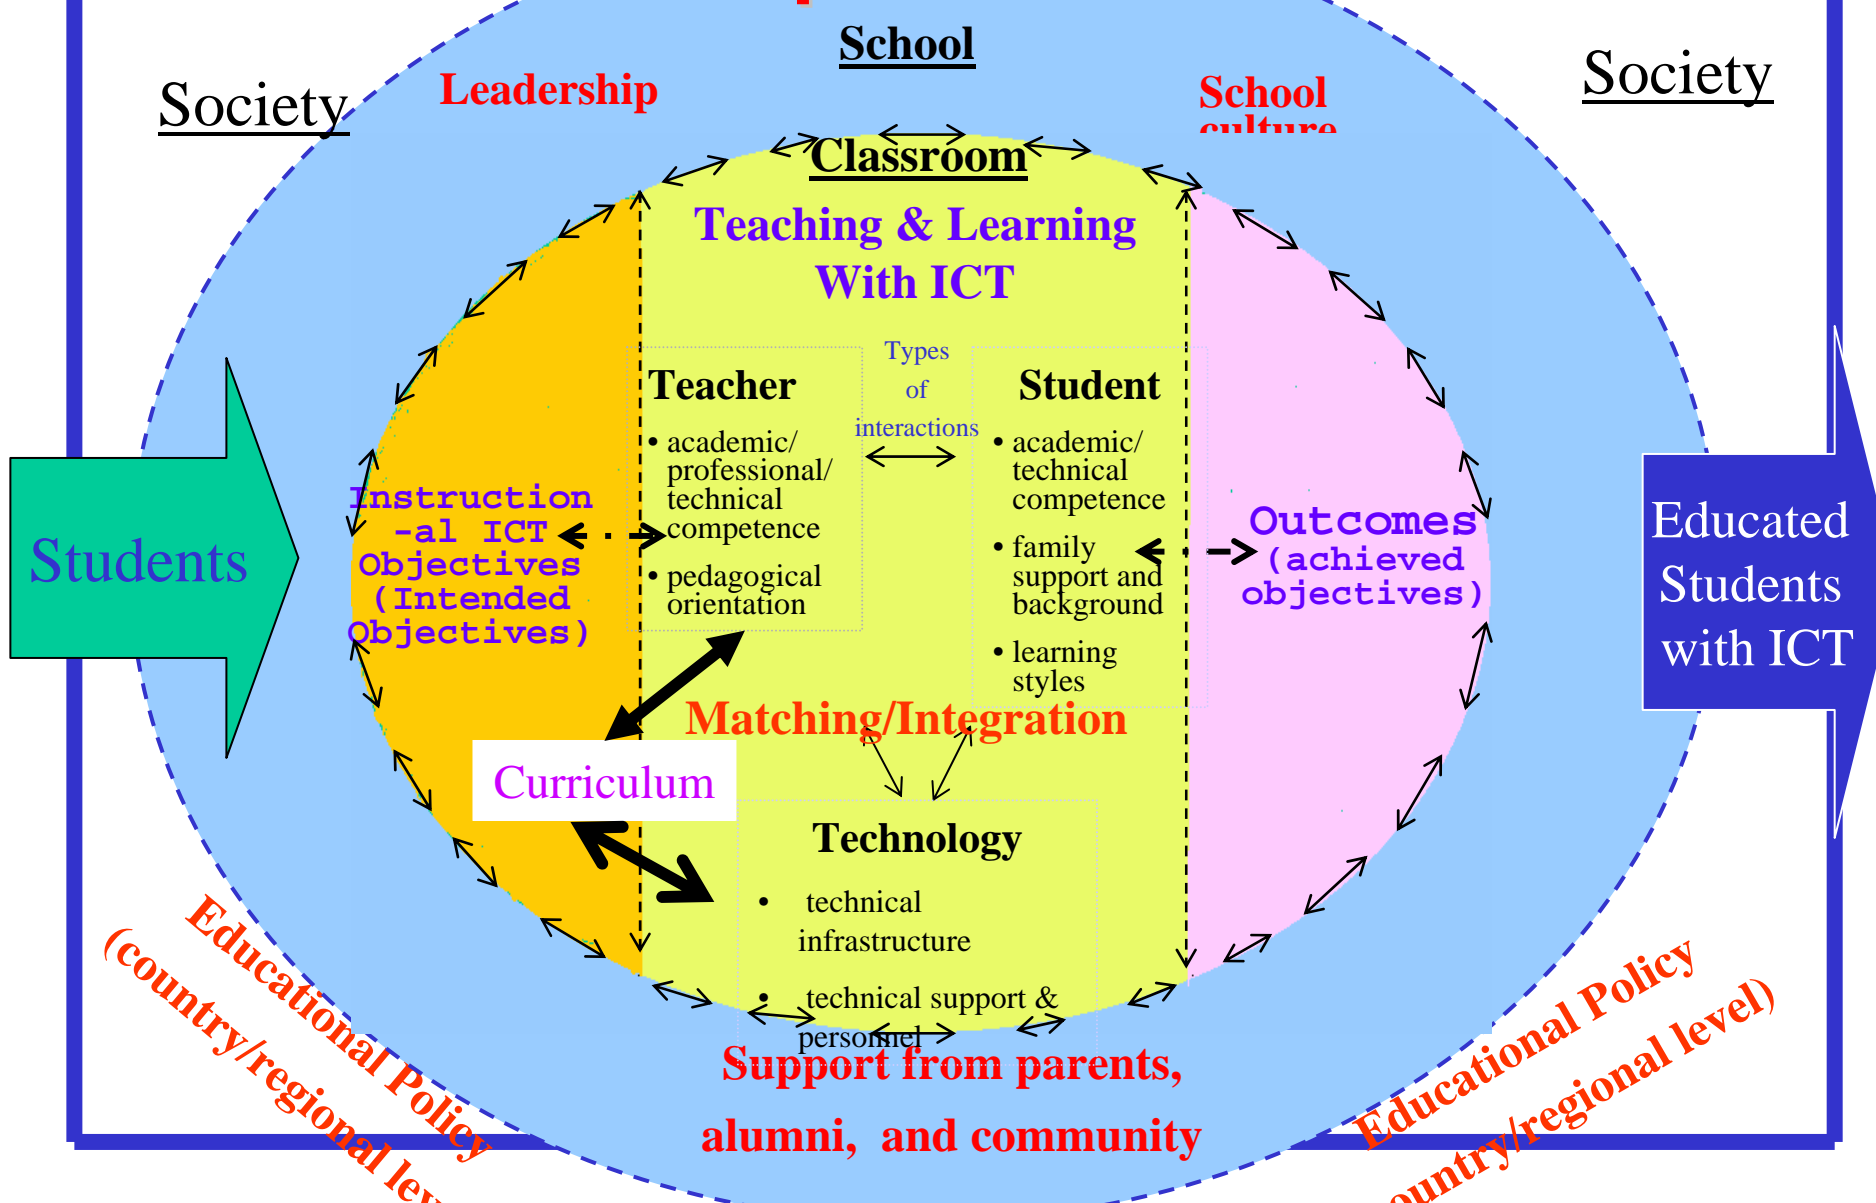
School

Society

Leadership

School culture

Society

Classroom

Teaching & Learning With ICT

Teacher
• academic/ professional/ technical competence
• pedagogical orientation

Types of interactions

Student
• academic/ technical competence
• family support and background
• learning styles

Students

Instruction -al ICT Objectives (Intended Objectives)

Outcomes (achieved objectives)

Educated Students with ICT

Matching/Integration

Curriculum

Technology
• technical infrastructure
• technical support & personnel

Support from parents, alumni, and community

Educational Policy (country/regional lev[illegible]

Educational Policy ([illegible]ountry/regional level)